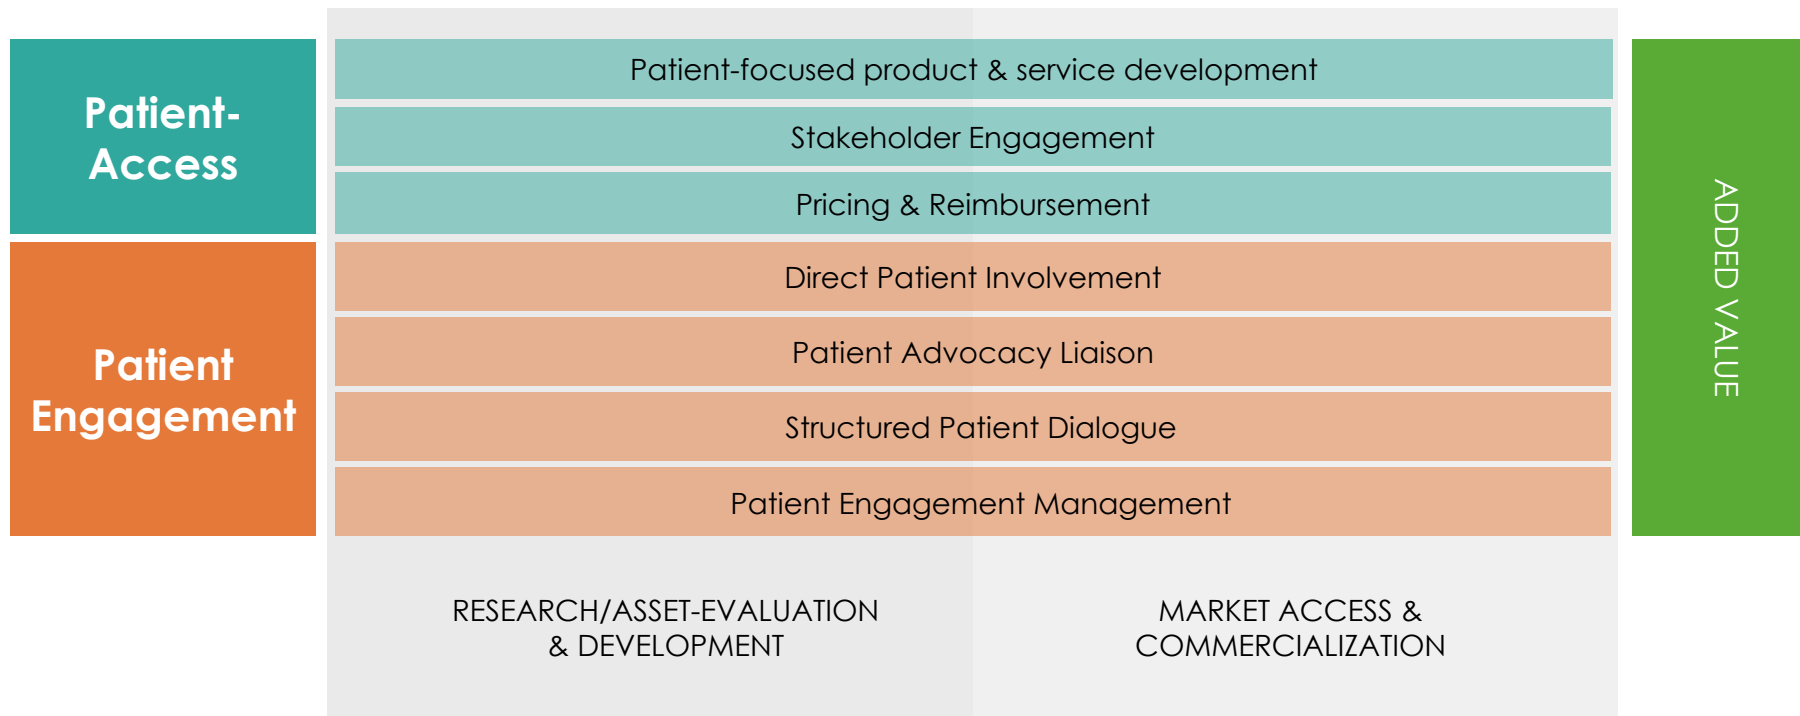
Patient-Access

Patient Engagement

Patient-focused product & service development

Stakeholder Engagement

Pricing & Reimbursement

Direct Patient Involvement

Patient Advocacy Liaison

Structured Patient Dialogue

Patient Engagement Management

ADDED VALUE

RESEARCH/ASSET-EVALUATION & DEVELOPMENT

MARKET ACCESS & COMMERCIALIZATION